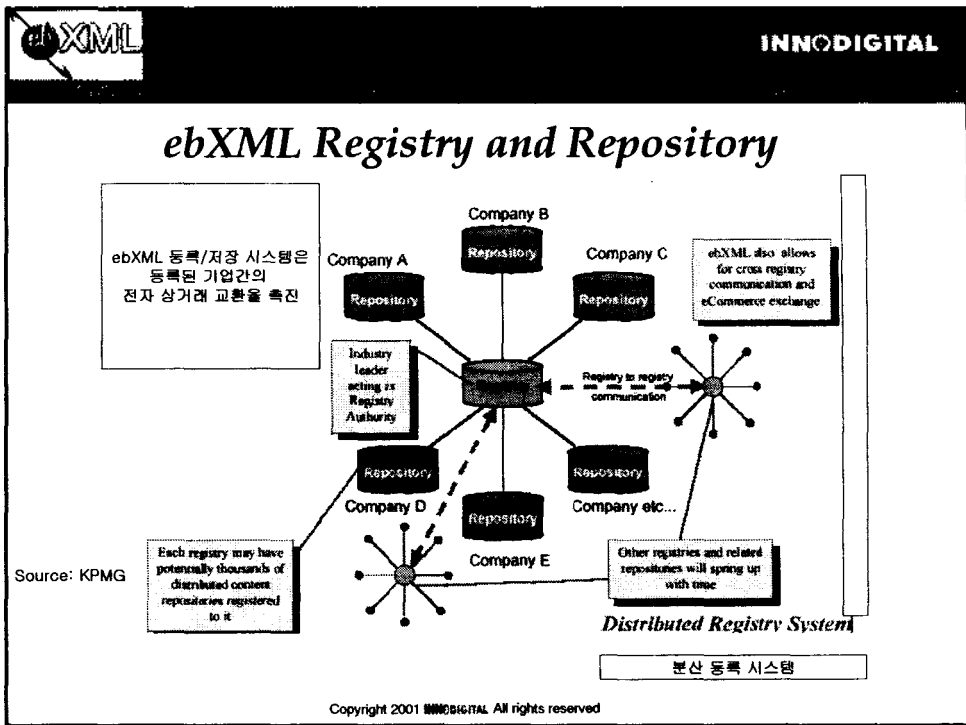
ebXML

INNODIGITAL

ebXML Registry and Repository

ebXML 등록/저장 시스템은 등록된 기업간의 전자 상거래 교환을 촉진

Company B

Repository

Company A

Repository

Company C

Repository

ebXML also allows for cross registry communication and eCommerce exchange

Industry leader acting as Registry Authority

Registry to registry communication

Repository

Repository

Company D

Repository

Company etc...

Company E

Each registry may have potentially thousands of distributed content repositories registered to it

Other registries and related repositories will spring up with time

Source: KPMG

Distributed Registry System

분산 등록 시스템

Copyright 2001 INNODIGITAL All rights reserved